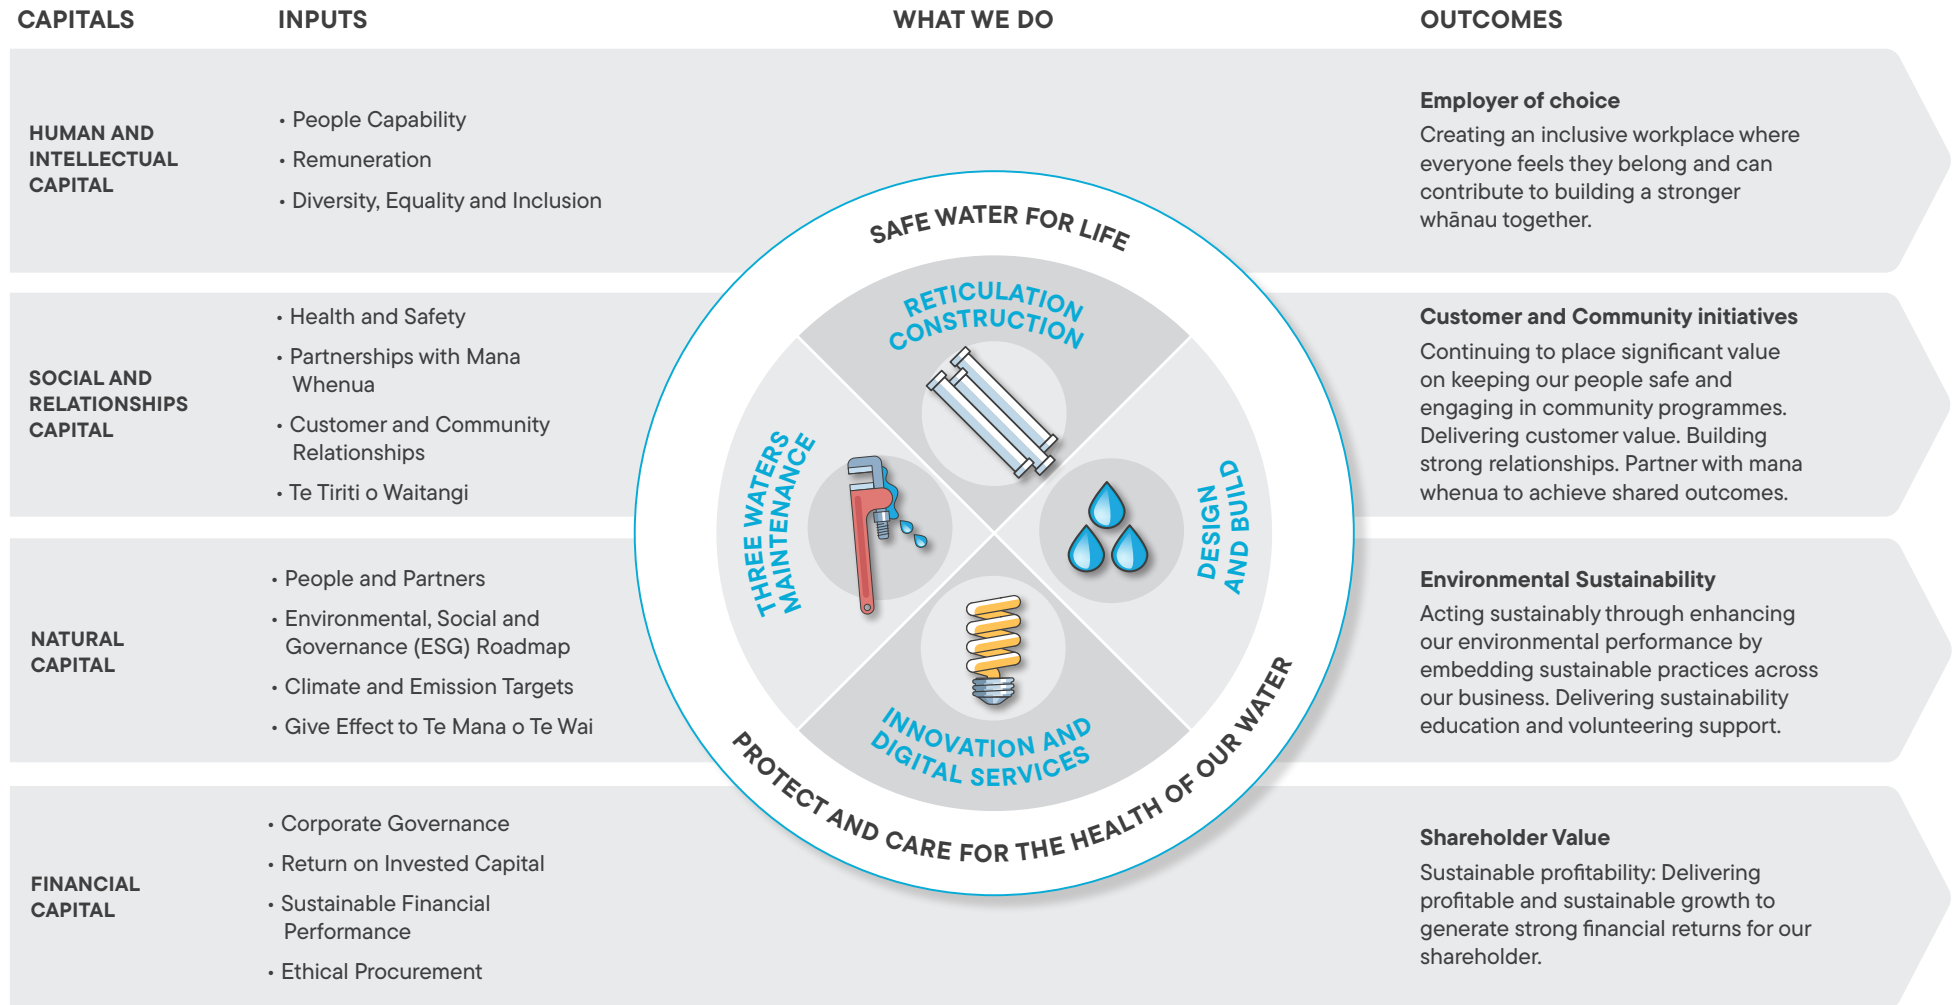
CAPITALS INPUTS WHAT WE DO OUTCOMES

HUMAN AND INTELLECTUAL CAPITAL

• People Capability
• Remuneration
• Diversity, Equality and Inclusion

Employer of choice
Creating an inclusive workplace where everyone feels they belong and can contribute to building a stronger whānau together.

SOCIAL AND RELATIONSHIPS CAPITAL

• Health and Safety
• Partnerships with Mana Whenua
• Customer and Community Relationships
• Te Tiriti o Waitangi

Customer and Community initiatives
Continuing to place significant value on keeping our people safe and engaging in community programmes. Delivering customer value. Building strong relationships. Partner with mana whenua to achieve shared outcomes.

NATURAL CAPITAL

• People and Partners
• Environmental, Social and Governance (ESG) Roadmap
• Climate and Emission Targets
• Give Effect to Te Mana o Te Wai

Environmental Sustainability
Acting sustainably through enhancing our environmental performance by embedding sustainable practices across our business. Delivering sustainability education and volunteering support.

FINANCIAL CAPITAL

• Corporate Governance
• Return on Invested Capital
• Sustainable Financial Performance
• Ethical Procurement

Shareholder Value
Sustainable profitability: Delivering profitable and sustainable growth to generate strong financial returns for our shareholder.

SAFE WATER FOR LIFE
RETICULATION CONSTRUCTION
THREE WATERS MAINTENANCE
DESIGN AND BUILD
INNOVATION AND DIGITAL SERVICES
PROTECT AND CARE FOR THE HEALTH OF OUR WATER